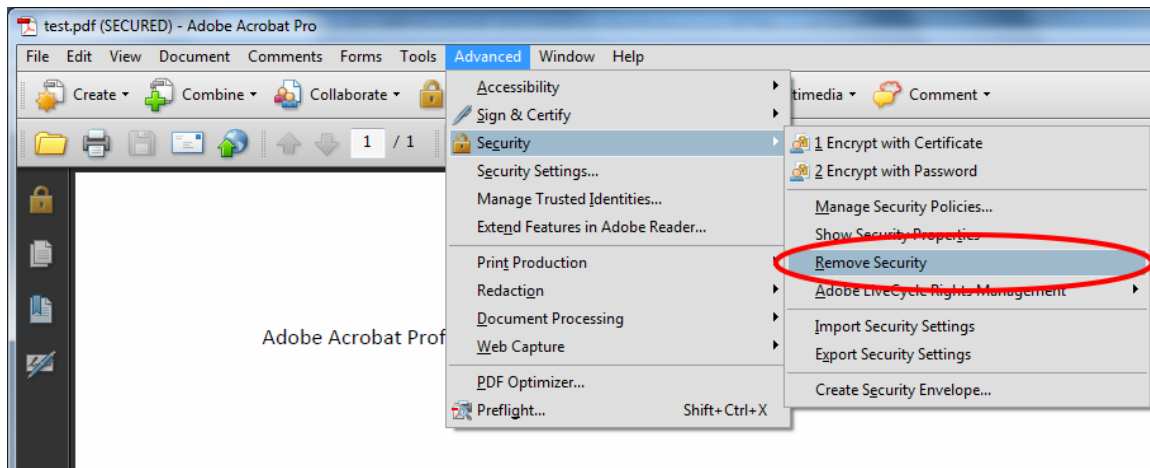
test.pdf (SECURED) - Adobe Acrobat Pro

File Edit View Document Comments Forms Tools Advanced Window Help

Create Combine Collaborate timedia Comment

1 / 1

Accessibility
Sign & Certify
Security
Security Settings...
Manage Trusted Identities...
Extend Features in Adobe Reader...
Print Production
Redaction
Document Processing
Web Capture
PDF Optimizer...
Preflight... Shift+Ctrl+X

1 Encrypt with Certificate
2 Encrypt with Password
Manage Security Policies...
Show Security Properties
Remove Security
Adobe LiveCycle Rights Management
Import Security Settings
Export Security Settings
Create Security Envelope...

Adobe Acrobat Prof